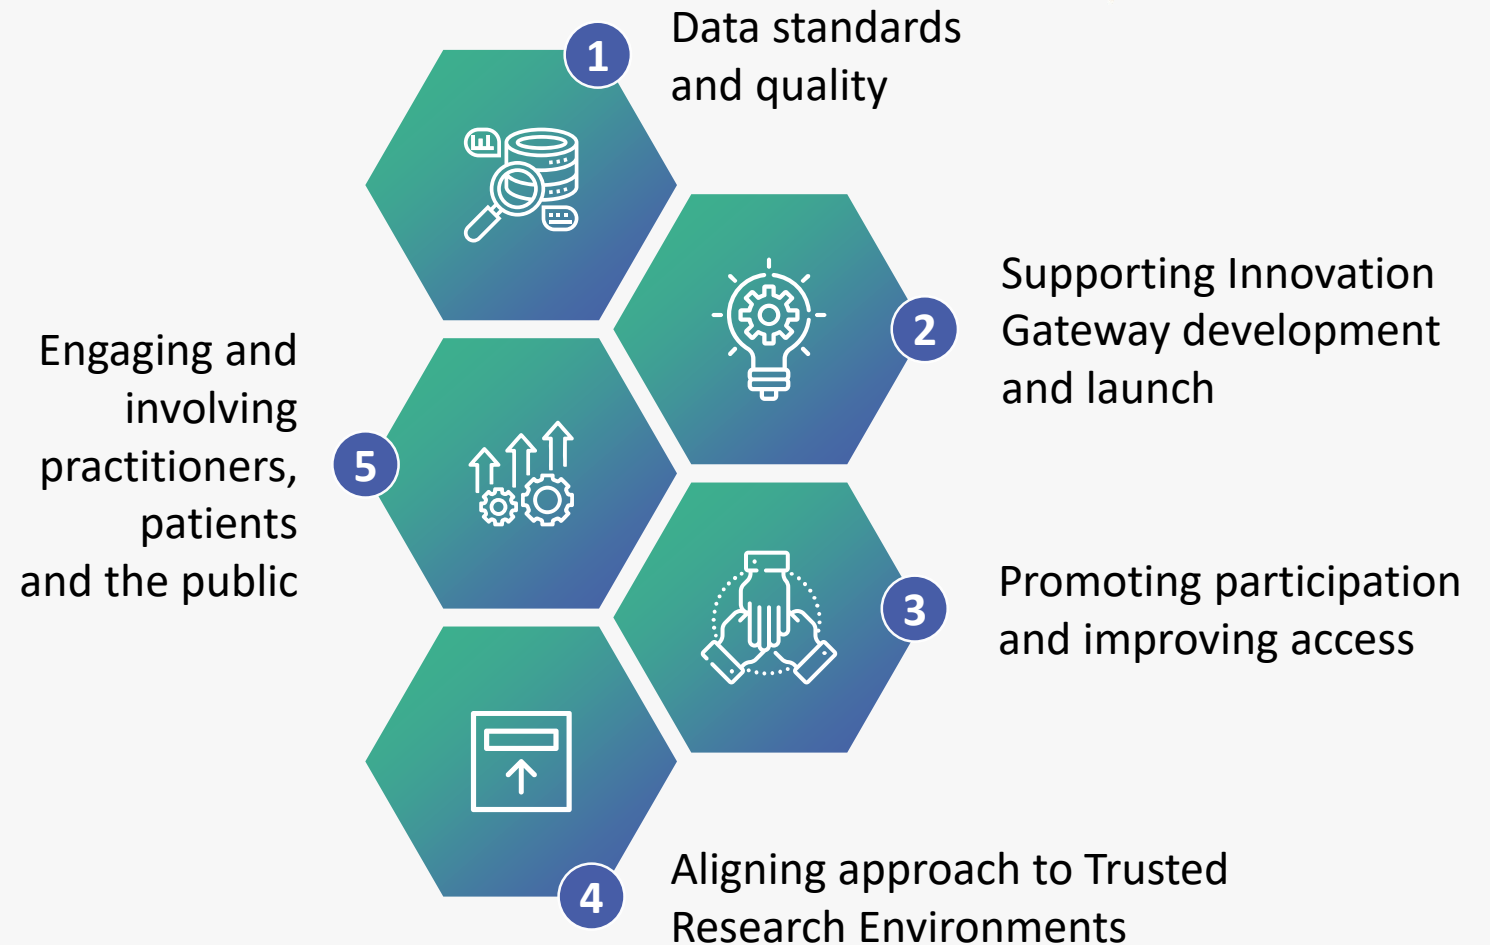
1

Data standards and quality

2

Supporting Innovation Gateway development and launch

5

Engaging and involving practitioners, patients and the public

3

Promoting participation and improving access

4

Aligning approach to Trusted Research Environments